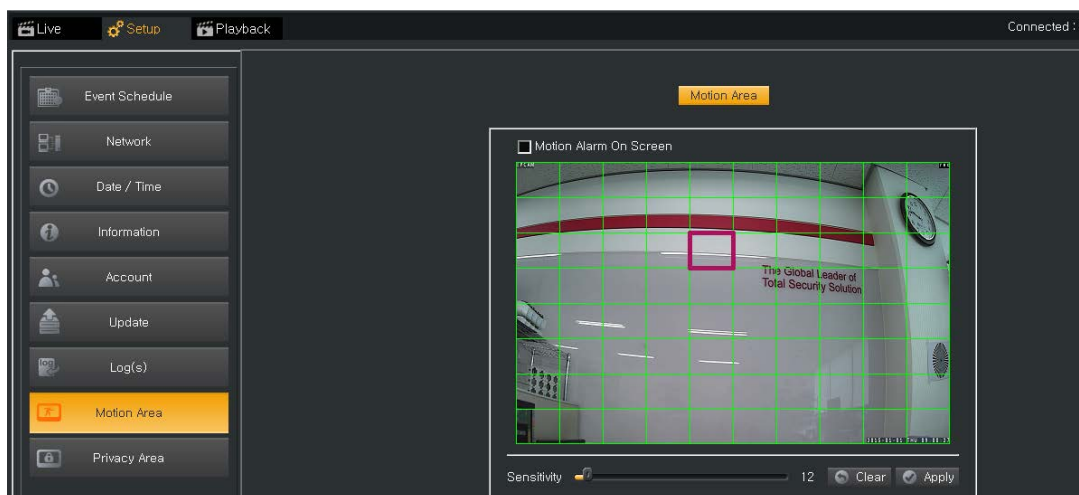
Live Setup Playback

Connected :

Event Schedule

Network

Date / Time

Information

Account

Update

Log(s)

Motion Area

Privacy Area

Motion Area

Motion Alarm On Screen

The Global Leader of Total Security Solution

Sensitivity 12 Clear Apply